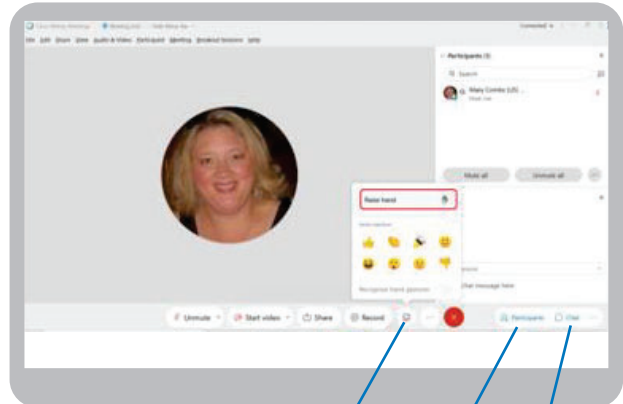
Cisco Webex Meetings   Meeting Info   Hide Menu Bar   Connected

File  Edit  Share  View  Audio & Video  Participant  Meeting  Breakout Sessions  Help

Participants (1)

Search

Mary Combs (US) ...
Host, me

Mute all   Unmute all

Raise hand

Send reaction

Recognize hand gestures

Chat message here

Unmute   Start video   Share   Record   Participants   Chat